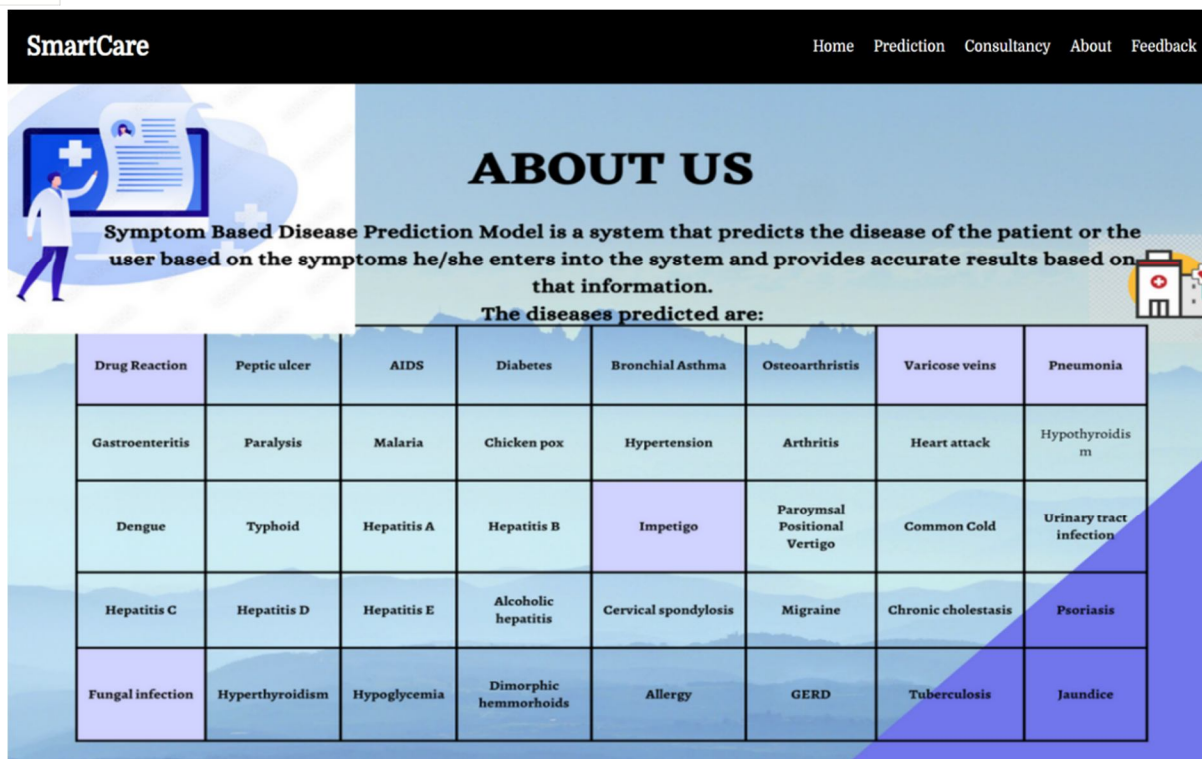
SmartCare

Home Prediction Consultancy About Feedback

ABOUT US

Symptom Based Disease Prediction Model is a system that predicts the disease of the patient or the user based on the symptoms he/she enters into the system and provides accurate results based on that information.

The diseases predicted are:

| Drug Reaction | Peptic ulcer | AIDS | Diabetes | Bronchial Asthma | Osteoarthristis | Varicose veins | Pneumonia |
|---|---|---|---|---|---|---|---|
| Gastroenteritis | Paralysis | Malaria | Chicken pox | Hypertension | Arthritis | Heart attack | Hypothyroidism |
| Dengue | Typhoid | Hepatitis A | Hepatitis B | Impetigo | Paroymsal Positional Vertigo | Common Cold | Urinary tract infection |
| Hepatitis C | Hepatitis D | Hepatitis E | Alcoholic hepatitis | Cervical spondylosis | Migraine | Chronic cholestasis | Psoriasis |
| Fungal infection | Hyperthyroidism | Hypoglycemia | Dimorphic hemmorhoids | Allergy | GERD | Tuberculosis | Jaundice |